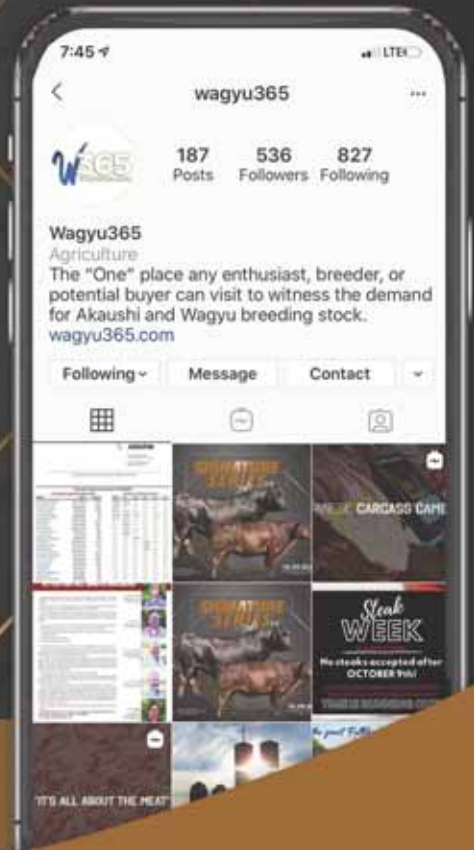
7:45

LTE

wagyu365

W365

187
Posts

536
Followers

827
Following

Wagyu365
Agriculture
The "One" place any enthusiast, breeder, or potential buyer can visit to witness the demand for Akaushi and Wagyu breeding stock.
wagyu365.com

Following

Message

Contact

SIGNATURE SERIES

CARCASS CAME

SIGNATURE SERIES

Steak WEEK
No steaks accepted after OCTOBER 9th!
TIME IS RUNNING OUT

IT'S ALL ABOUT THE MEAT